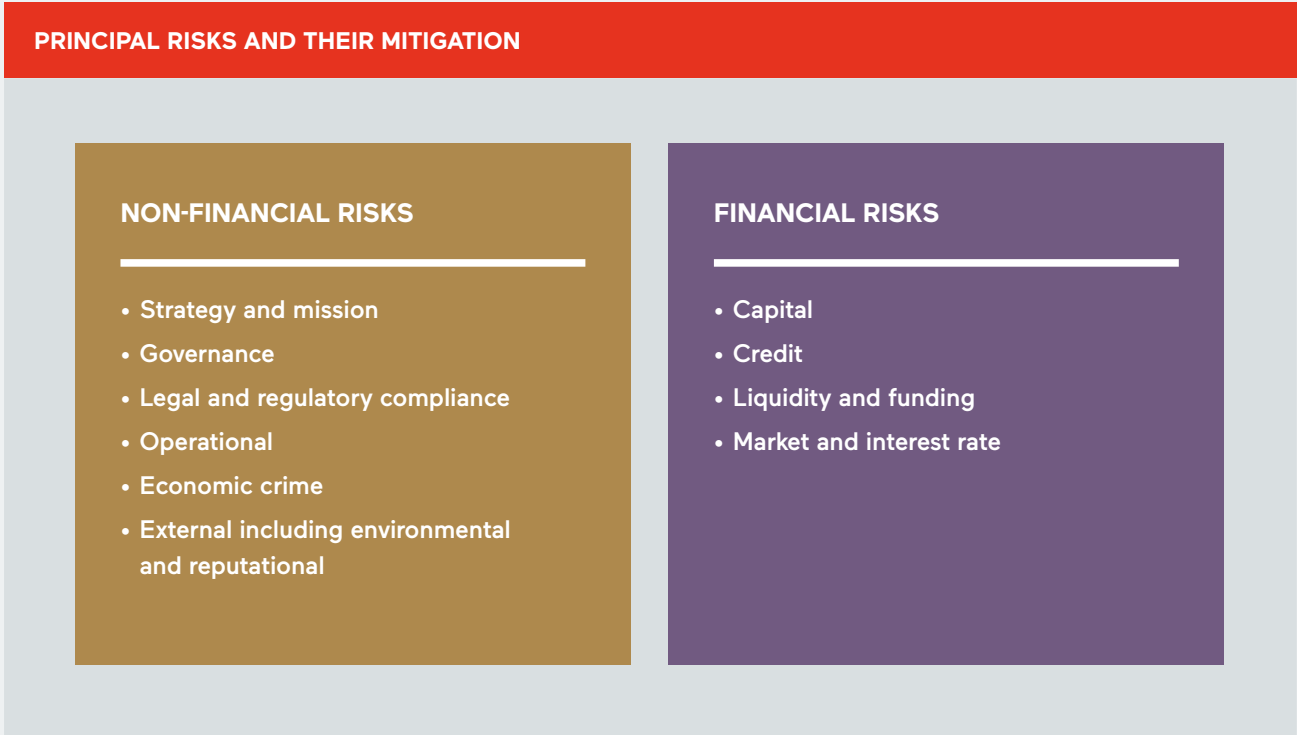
PRINCIPAL RISKS AND THEIR MITIGATION

NON-FINANCIAL RISKS

• Strategy and mission
• Governance
• Legal and regulatory compliance
• Operational
• Economic crime
• External including environmental and reputational

FINANCIAL RISKS

• Capital
• Credit
• Liquidity and funding
• Market and interest rate